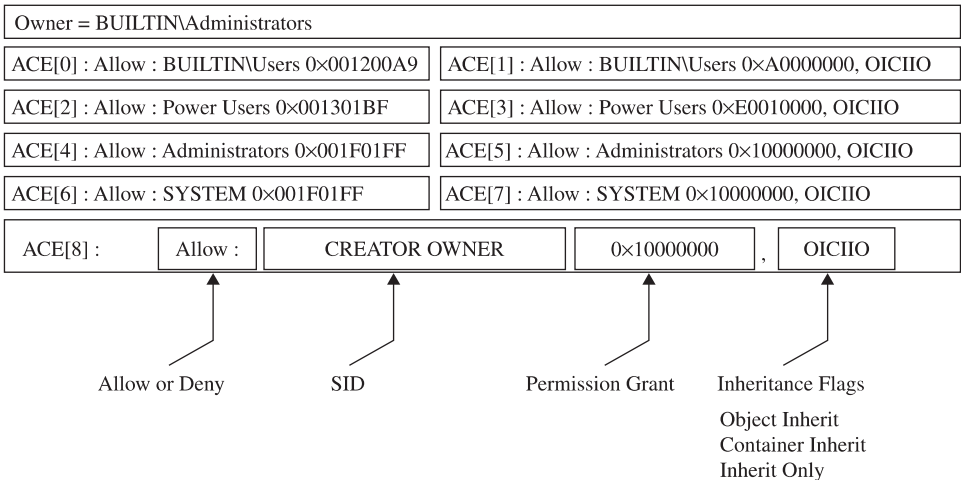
Owner = BUILTIN\Administrators

ACE[0] : Allow : BUILTIN\Users 0×001200A9

ACE[1] : Allow : BUILTIN\Users 0×A0000000, OICIIO

ACE[2] : Allow : Power Users 0×001301BF

ACE[3] : Allow : Power Users 0×E0010000, OICIIO

ACE[4] : Allow : Administrators 0×001F01FF

ACE[5] : Allow : Administrators 0×10000000, OICIIO

ACE[6] : Allow : SYSTEM 0×001F01FF

ACE[7] : Allow : SYSTEM 0×10000000, OICIIO

ACE[8] : Allow : CREATOR OWNER 0×10000000 , OICIIO

Allow or Deny

SID

Permission Grant

Inheritance Flags

Object Inherit
Container Inherit
Inherit Only